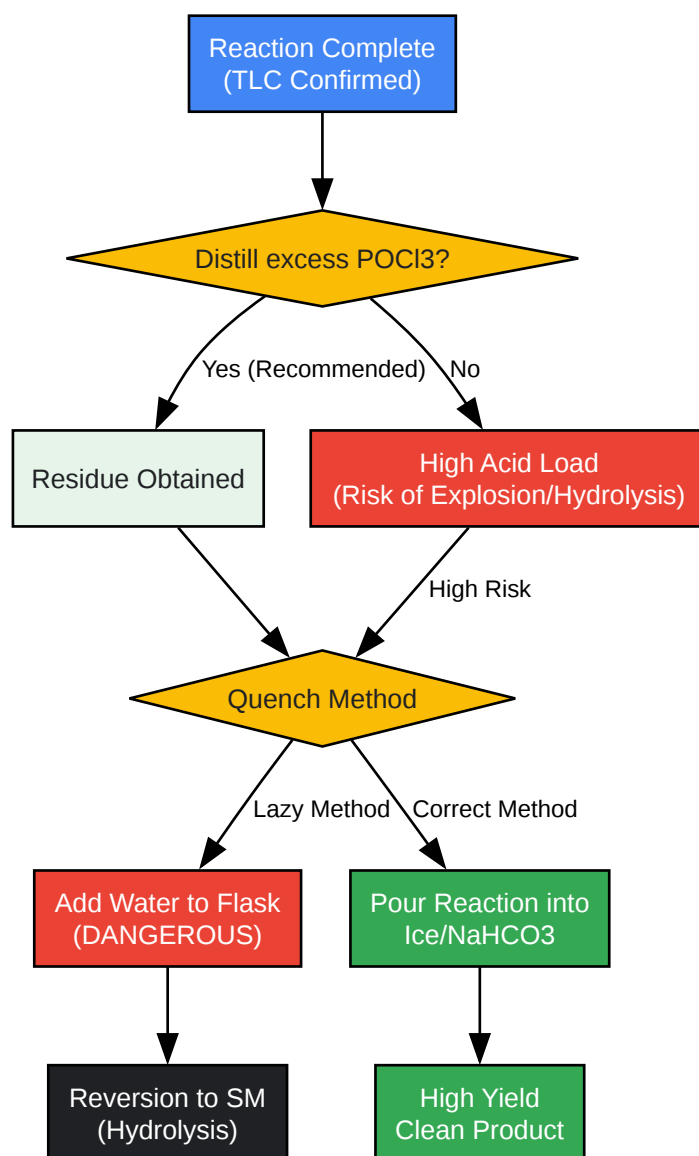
Reaction Complete
(TLC Confirmed)

Distill excess POCl3?

Yes (Recommended)

No

Residue Obtained

High Acid Load
(Risk of Explosion/Hydrolysis)

High Risk

Quench Method

Lazy Method

Correct Method

Add Water to Flask
(DANGEROUS)

Pour Reaction into
Ice/NaHCO3

Reversion to SM
(Hydrolysis)

High Yield
Clean Product